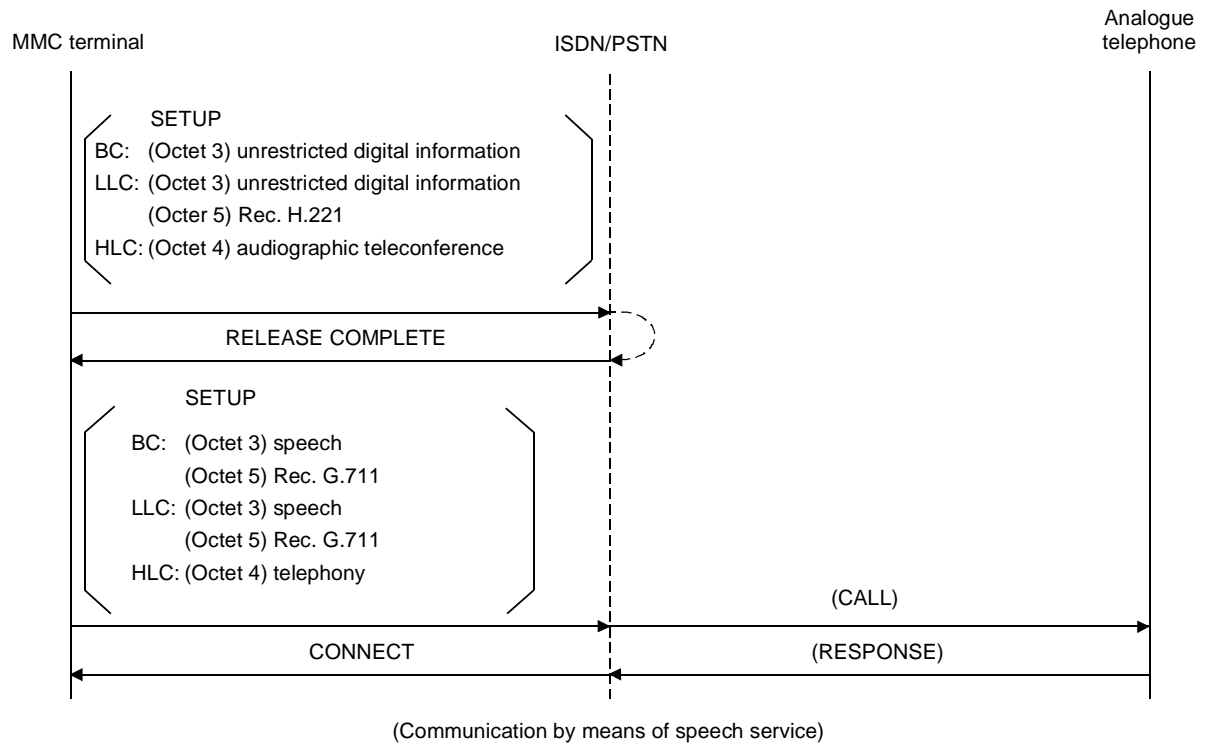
MMC terminal

ISDN/PSTN

Analogue telephone

SETUP
BC: (Octet 3) unrestricted digital information
LLC: (Octet 3) unrestricted digital information
(Octer 5) Rec. H.221
HLC: (Octet 4) audiographic teleconference

RELEASE COMPLETE

SETUP
BC: (Octet 3) speech
(Octet 5) Rec. G.711
LLC: (Octet 3) speech
(Octet 5) Rec. G.711
HLC: (Octet 4) telephony

(CALL)

CONNECT

(RESPONSE)

(Communication by means of speech service)